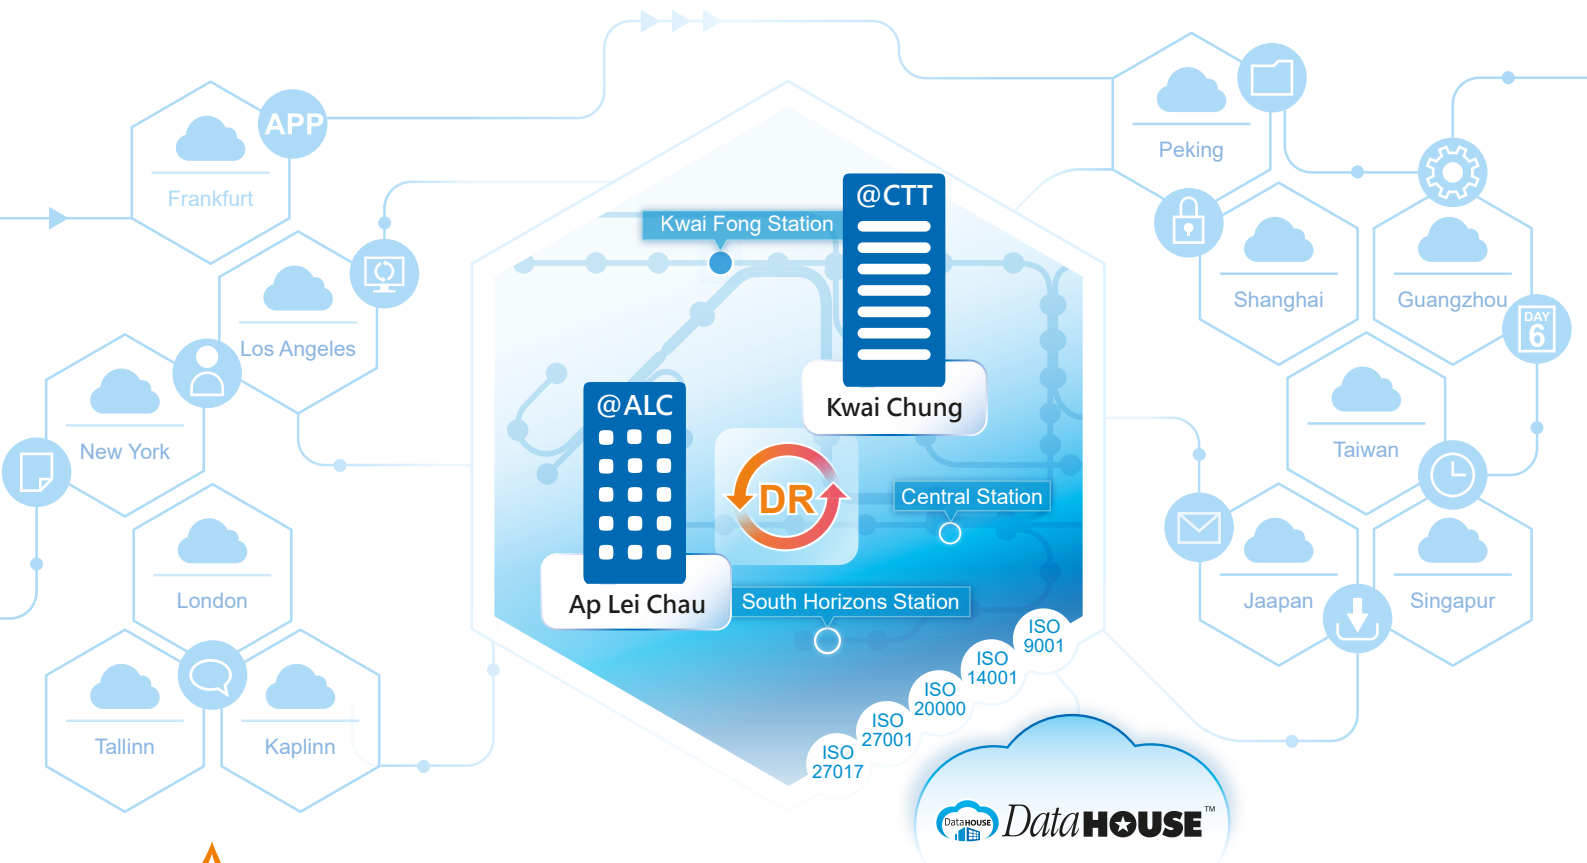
APP

Frankfurt

Los Angeles

New York

London

Tallinn

Kaplinn

Kwai Fong Station

@CTT

Kwai Chung

@ALC

Ap Lei Chau

DR

Central Station

South Horizons Station

ISO 9001

ISO 14001

ISO 20000

ISO 27001

ISO 27017

Peking

Shanghai

Guangzhou

DAY 6

Taiwan

Jaapan

Singapur

DataHOUSE DataHOUSE™